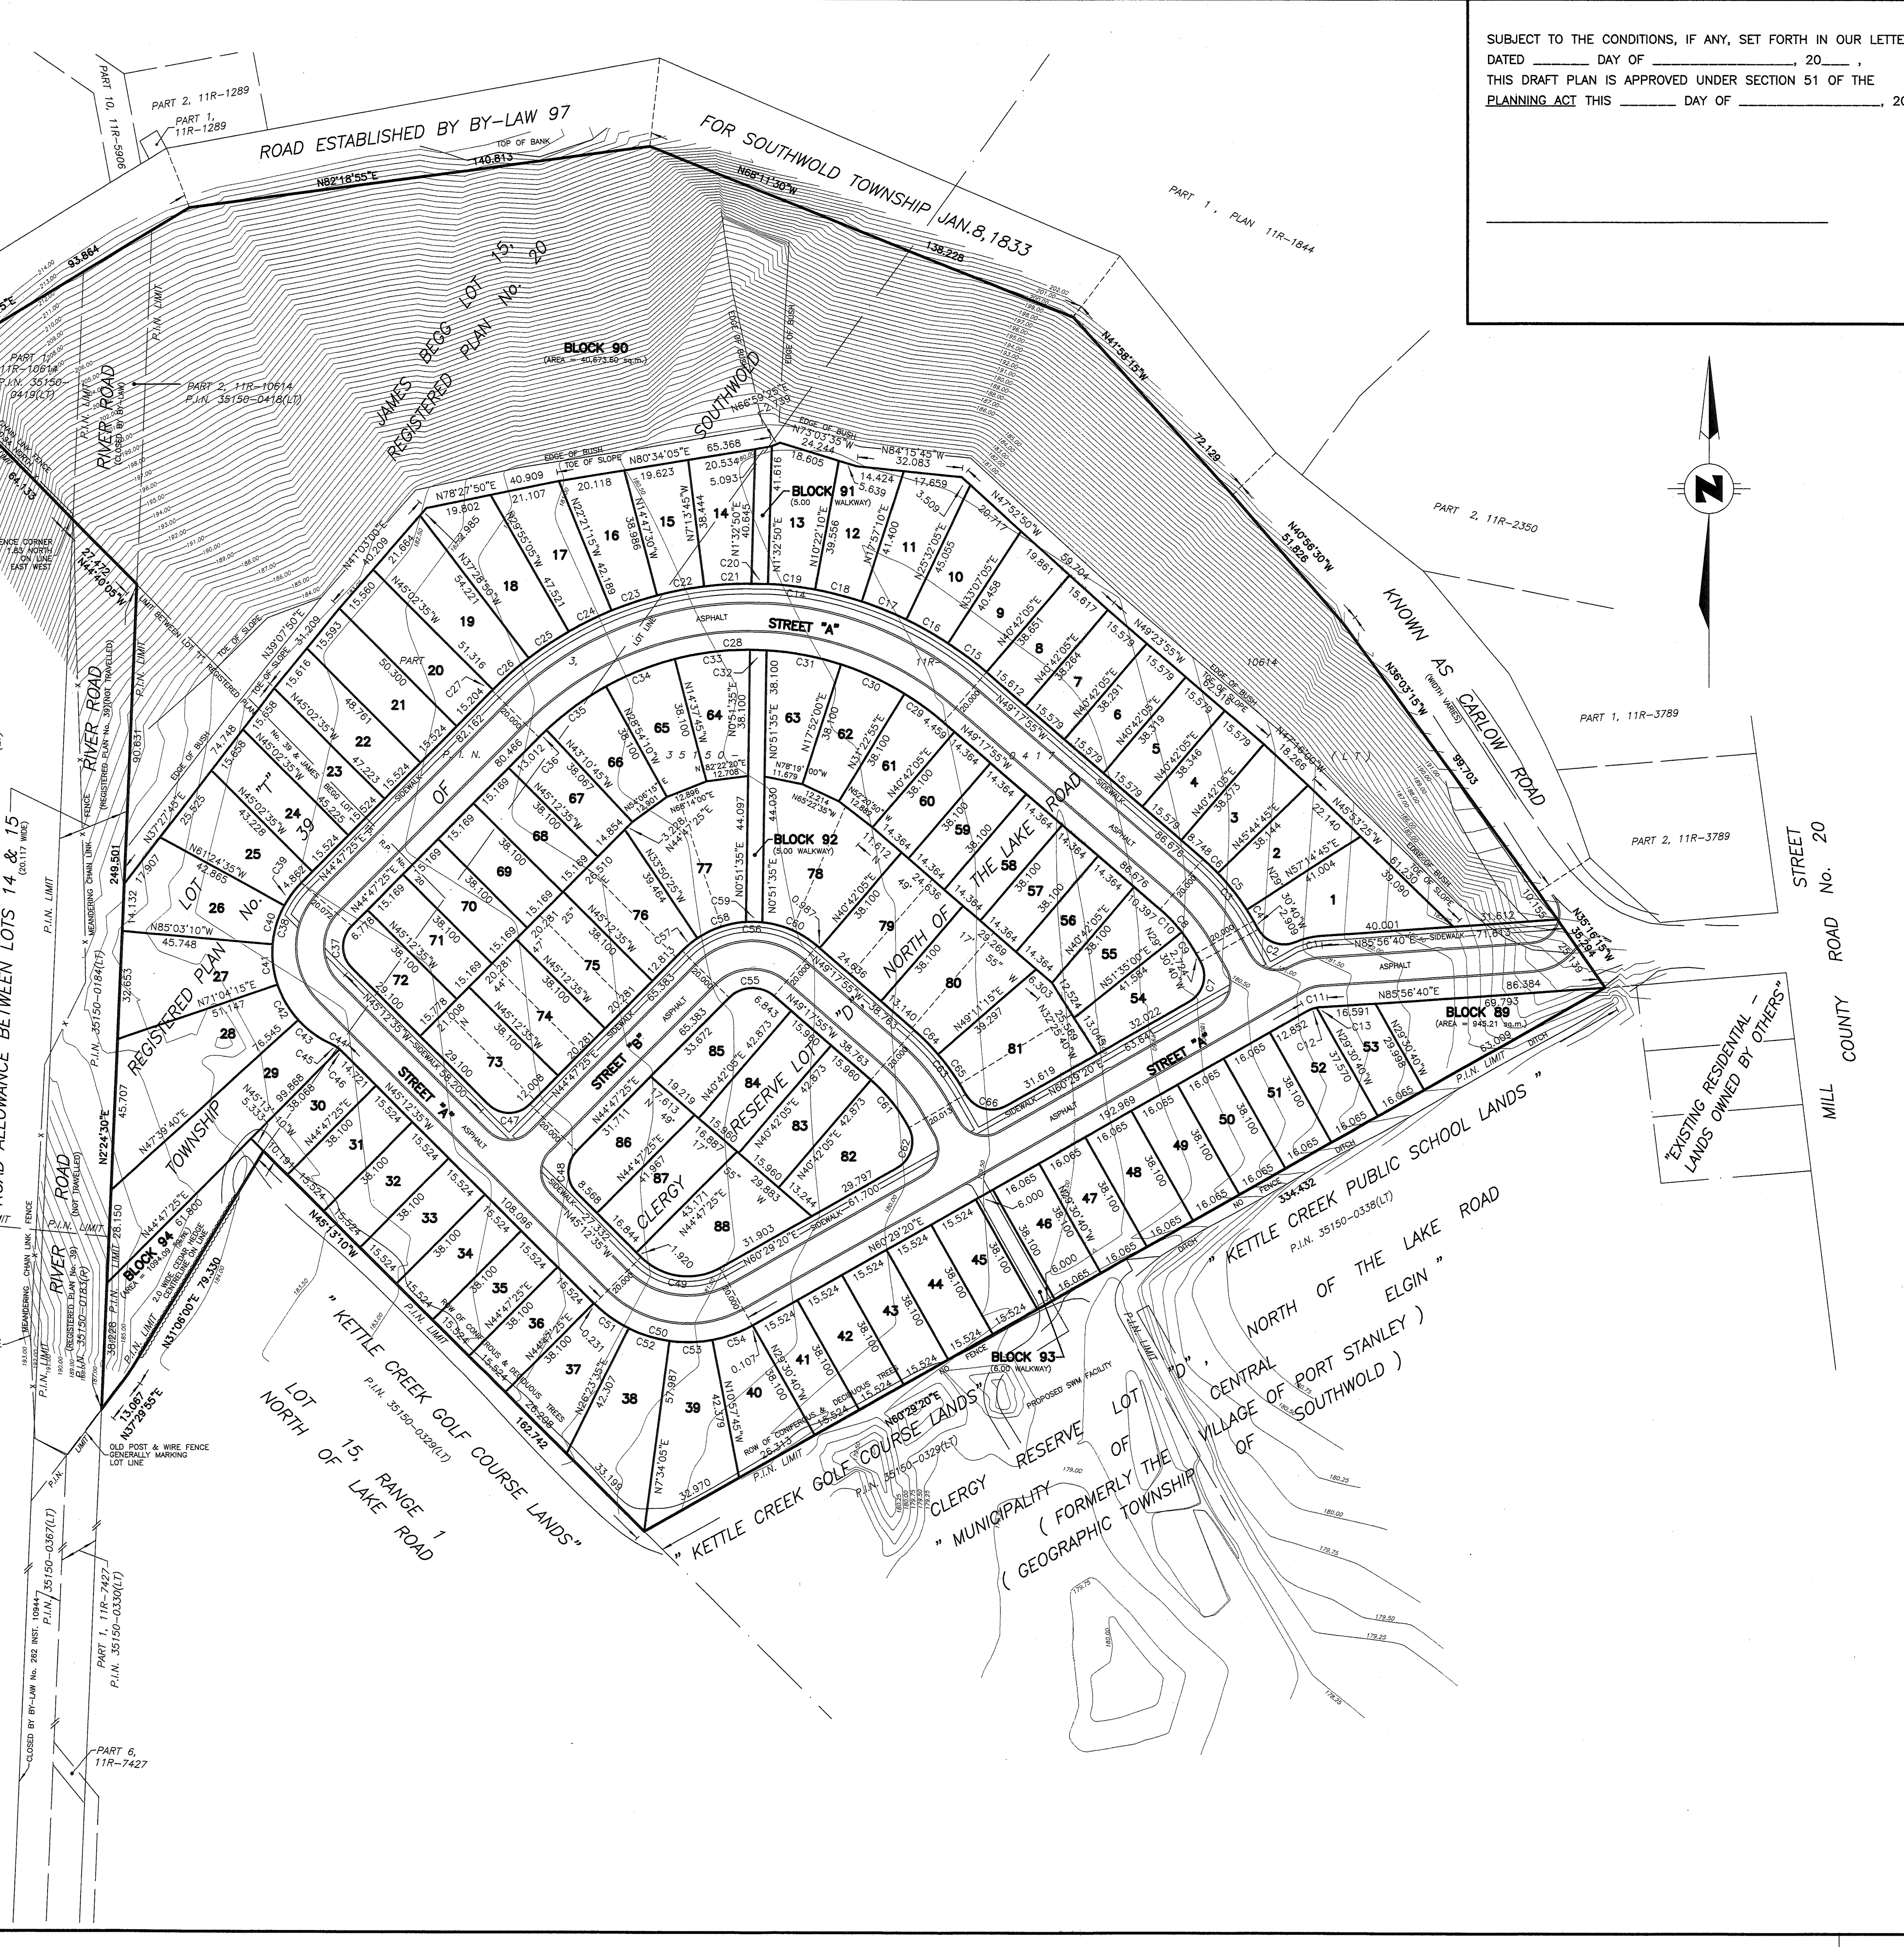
SUBJECT TO THE CONDITIONS, IF ANY, SET FORTH IN OUR LETTE
DATED ______ DAY OF ________________, 20___ ,
THIS DRAFT PLAN IS APPROVED UNDER SECTION 51 OF THE
PLANNING ACT THIS _______ DAY OF ________________, 20

ROAD ESTABLISHED BY BY-LAW 97

FOR SOUTHWOLD TOWNSHIP JAN.8,1833

PART 10, 11R-5906
PART 2, 11R-1289
PART 1, 11R-1289
TOP OF BANK
140.813
N82°18'55"E
N69°11'30"W
138.228
93.864
PART 1, PLAN 11R-1844

JAMES BEGG LOT 15, REGISTERED PLAN No. 20

BLOCK 90
(AREA = 40,673.60 sq.m.)

SOUTHWOLD

PART 2, 11R-10614
P.I.N. 35150-0418(LT)
PART 1, 11R-10614
P.I.N. 35150-0419(LT)

RIVER ROAD
(CLOSED BY BY-LAW)
P.I.N. LIMIT

N41°58'15"W
72.129
N40°56'30"W
51.828
PART 2, 11R-2350
KNOWN AS CARLOW ROAD
N36°03'15"W
(WIDTH VARIES)
89.703
PART 1, 11R-3789
PART 2, 11R-3789
STREET No. 20
MILL COUNTY ROAD

BLOCK 91
(5.00 WALKWAY)
BLOCK 92
(5.00 WALKWAY)
BLOCK 89
(AREA = 945.21 sq.m.)
BLOCK 93
(6.00 WALKWAY)
BLOCK 94
PROPOSED SWM FACILITY

STREET "A"
STREET "B"
ASPHALT
SIDEWALK
EDGE OF BUSH
TOE OF SLOPE

NORTH OF THE LAKE ROAD
RESERVE LOT "D"
CLERGY

"EXISTING RESIDENTIAL - LANDS OWNED BY OTHERS"

" KETTLE CREEK PUBLIC SCHOOL LANDS "
P.I.N. 35150-0338(LT)
" KETTLE CREEK GOLF COURSE LANDS"
P.I.N. 35150-0329(LT)
" KETTLE CREEK GOLF COURSE LANDS"
P.I.N. 35150-0329(LT)

LOT 15, RANGE 1
NORTH OF LAKE ROAD

CLERGY RESERVE LOT "D", NORTH OF THE LAKE ROAD
" MUNICIPALITY OF CENTRAL ELGIN "
( FORMERLY THE VILLAGE OF PORT STANLEY )
( GEOGRAPHIC TOWNSHIP OF SOUTHWOLD )

ROAD ALLOWANCE BETWEEN LOTS 14 & 15
(20.117 WIDE)
RIVER ROAD
(NOT TRAVELLED)
REGISTERED PLAN No. 39
TOWNSHIP
LOT No. 39
REGISTERED PLAN
P.I.N. 35150-0184(LT)
P.I.N. 35150-0367(LT)
PART 1, 11R-7427
P.I.N. 35150-0330(LT)
PART 6, 11R-7427
CLOSED BY BY-LAW No. 262 INST. 10944
OLD POST & WIRE FENCE GENERALLY MARKING LOT LINE
MEANDERING CHAIN LINK FENCE
N31°06'00"E 79.330
N37°29'55"E
N45°13'10"W
162.742
33.199
N7°34'05"E
32.970
N60°29'20"E
ROW OF CONIFEROUS & DECIDUOUS TREES
249.501
N2°24'30"E
N44°40'05"W
N85°03'10"W 45.748
N71°04'15"E
N61°24'35"W
N37°27'45"E
N47°39'40"E
N44°47'25"E 61.800
N85°56'40"E
86.384
N35°16'15"W
N60°29'20"E
334.432
192.969